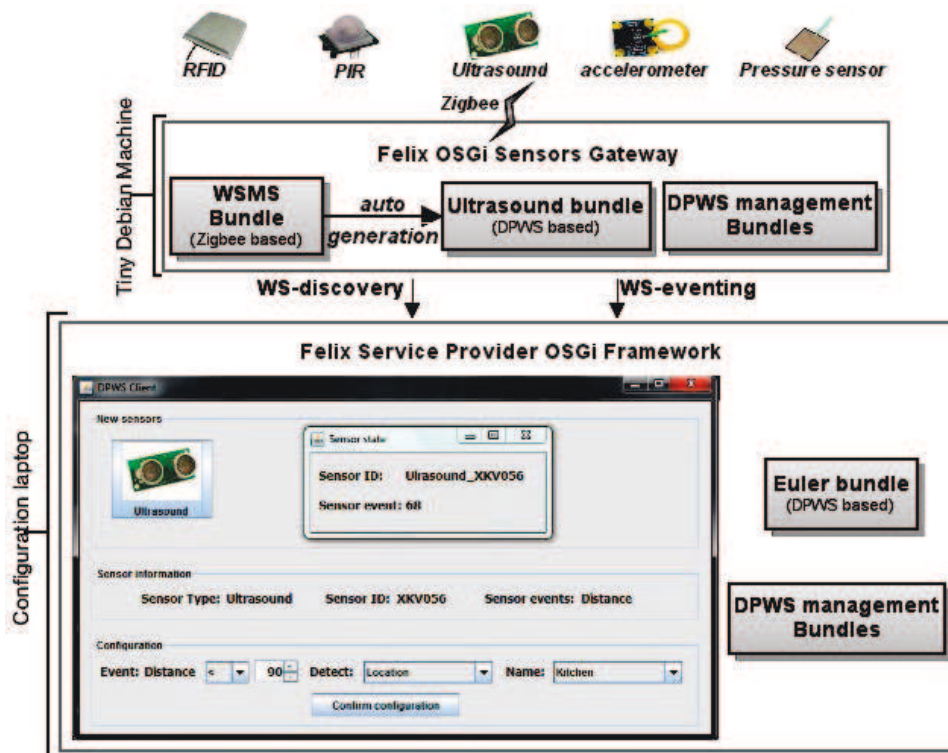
RFID

PIR

Ultrasound

accelerometer

Pressure sensor

Zigbee

Tiny Debian Machine

Felix OSGi Sensors Gateway

WSMS Bundle (Zigbee based)

auto generation

Ultrasound bundle (DPWS based)

DPWS management Bundles

WS-discovery

WS-eventing

Configuration laptop

Felix Service Provider OSGi Framework

DPWS Client

New sensors

Ultrasound

Sensor state

Sensor ID: Ulrasound_XKV056

Sensor event: 68

Sensor information

Sensor Type: Ultrasound

Sensor ID: XKV056

Sensor events: Distance

Configuration

Event: Distance < 90 Detect: Location Name: Kitchen

Confirm configuration

Euler bundle (DPWS based)

DPWS management Bundles